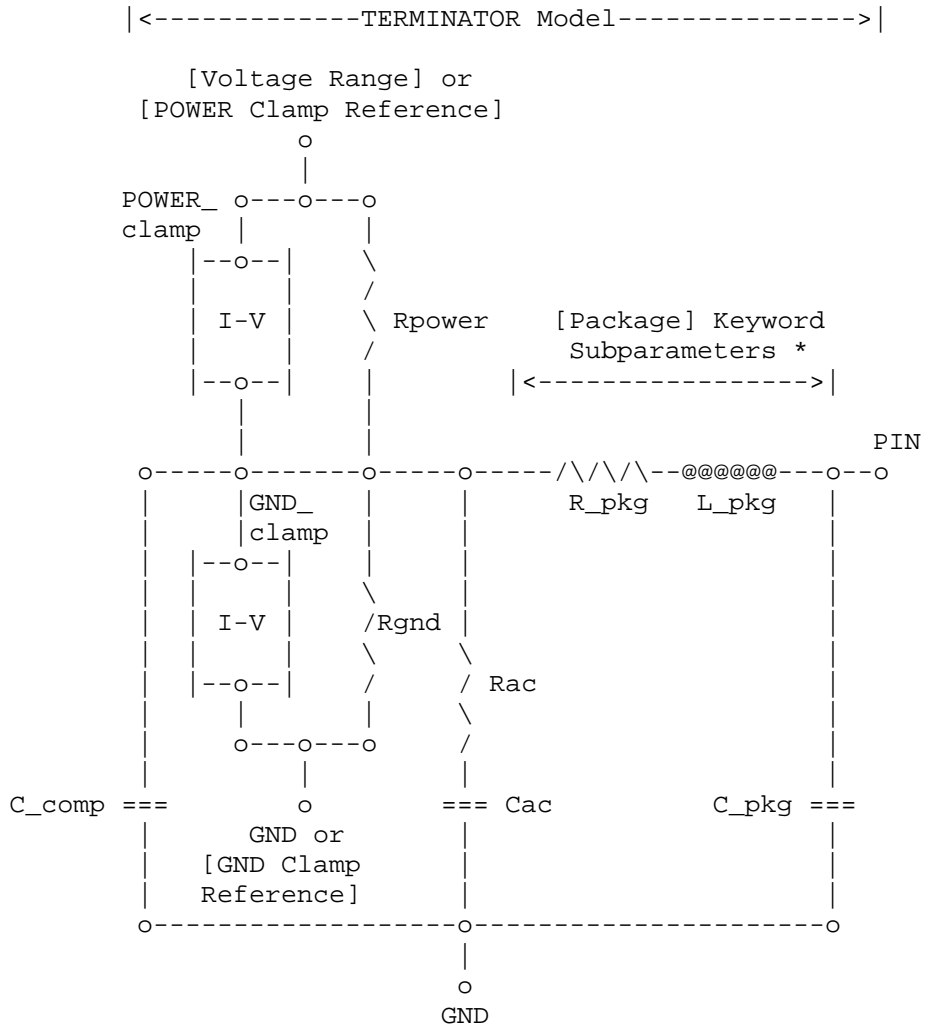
TERMINATOR Model

[Voltage Range] or
[POWER Clamp Reference]

POWER_
clamp

I-V

Rpower

[Package] Keyword
Subparameters *

PIN

GND_
clamp

R_pkg

L_pkg

I-V

Rgnd

Rac

C_comp

GND or
[GND Clamp
Reference]

Cac

C_pkg

GND